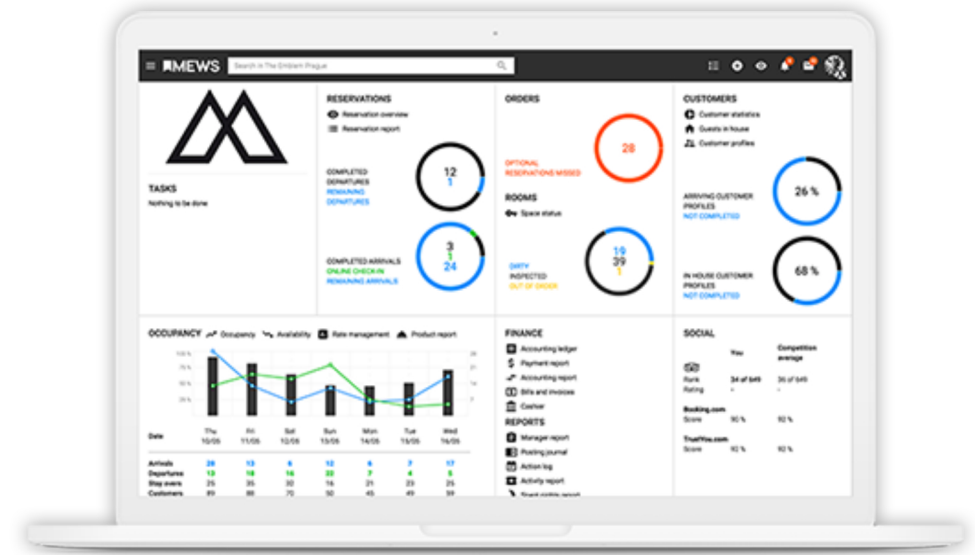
MEWS
Search in The Emblem Prague

TASKS
Nothing to be done

RESERVATIONS
Reservation overview
Reservation report

COMPLETED DEPARTURES
REMAINING DEPARTURES
12
1

COMPLETED ARRIVALS
ONLINE CHECK-IN
REMAINING ARRIVALS
3
1
24

ORDERS
OPTIONAL
RESERVATIONS MISSED
28

ROOMS
Space status
DIRTY
INSPECTED
OUT OF ORDER
19
39
1

CUSTOMERS
Customer statistics
Guests in house
Customer profiles

ARRIVING CUSTOMER PROFILES
NOT COMPLETED
26 %

IN HOUSE CUSTOMER PROFILES
NOT COMPLETED
68 %

OCCUPANCY
Occupancy
Availability
Rate management
Product report

100 %
75 %
50 %
25 %

| Date | Thu 10/05 | Fri 11/05 | Sat 12/05 | Sun 13/05 | Mon 14/05 | Tue 15/05 | Wed 16/05 |
|---|---|---|---|---|---|---|---|
| Arrivals | 28 | 13 | 6 | 12 | 6 | 7 | 17 |
| Departures | 13 | 18 | 16 | 22 | 7 | 4 | 16 |
| Stay overs | 25 | 35 | 20 | 26 | 32 | 20 | 26 |
| Customers | 89 | 85 | 78 | 95 | 65 | 58 | 78 |

FINANCE
Accounting ledger
Payment report
Accounting report
Bills and invoices
Cashier

REPORTS
Manager report
Posting journal
Action log
Activity report
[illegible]

SOCIAL
You
Competition average
Rank 34 of 649 36 of 649
Rating - -
Booking.com
Score 90 % 90 %
TrustYou.com
Score 90 % 90 %